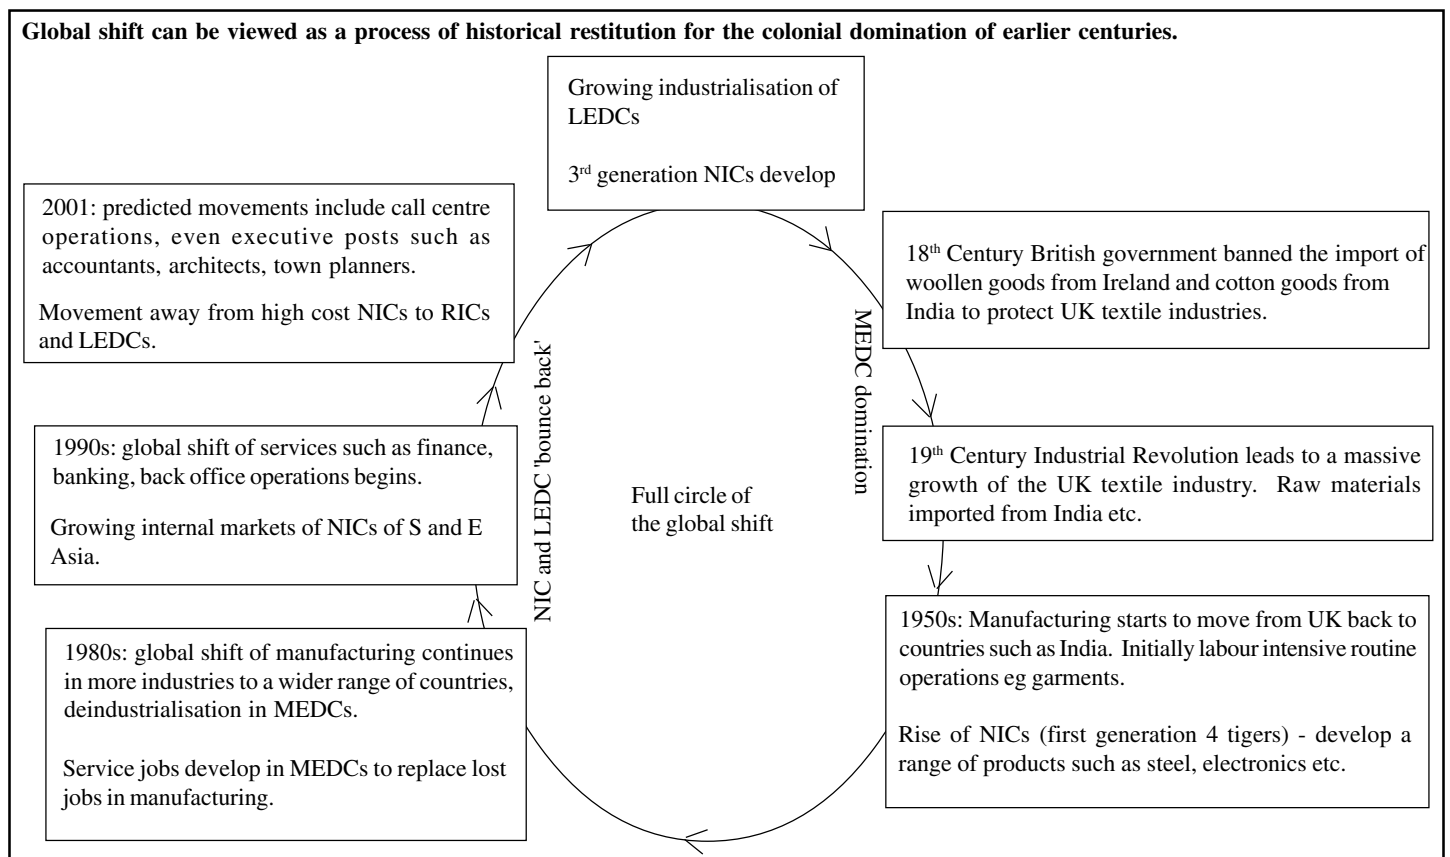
**Global shift can be viewed as a process of historical restitution for the colonial domination of earlier centuries.**

Growing industrialisation of LEDCs

3$^{rd}$ generation NICs develop

18$^{th}$ Century British government banned the import of woollen goods from Ireland and cotton goods from India to protect UK textile industries.

MEDC domination

19$^{th}$ Century Industrial Revolution leads to a massive growth of the UK textile industry. Raw materials imported from India etc.

1950s: Manufacturing starts to move from UK back to countries such as India. Initially labour intensive routine operations eg garments.

Rise of NICs (first generation 4 tigers) - develop a range of products such as steel, electronics etc.

1980s: global shift of manufacturing continues in more industries to a wider range of countries, deindustrialisation in MEDCs.

Service jobs develop in MEDCs to replace lost jobs in manufacturing.

1990s: global shift of services such as finance, banking, back office operations begins.

Growing internal markets of NICs of S and E Asia.

2001: predicted movements include call centre operations, even executive posts such as accountants, architects, town planners.

Movement away from high cost NICs to RICs and LEDCs.

NIC and LEDC 'bounce back'

Full circle of the global shift